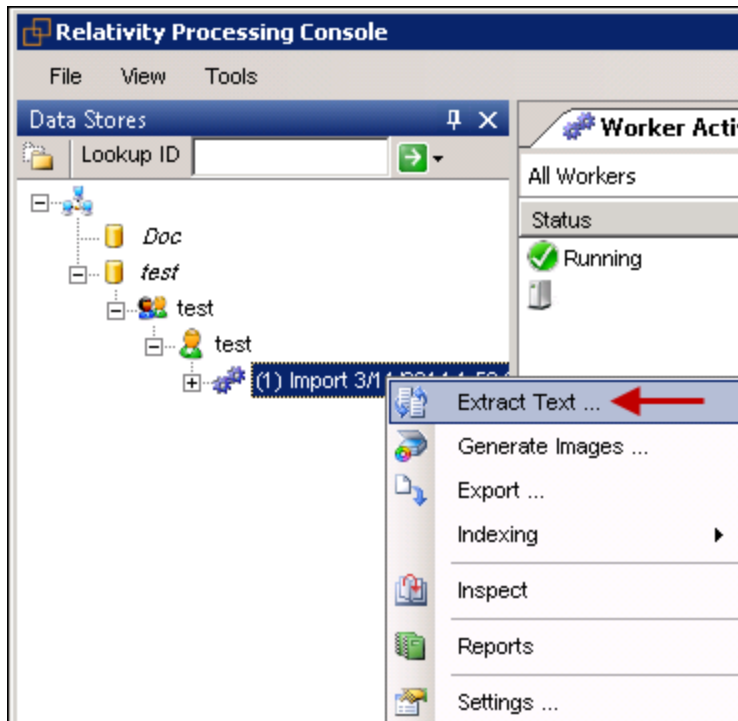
Relativity Processing Console

File View Tools

Data Stores

Lookup ID

Doc

test

test

test

(1) Import 3/1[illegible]

Worker Acti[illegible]

All Workers

Status

Running

Extract Text ...

Generate Images ...

Export ...

Indexing

Inspect

Reports

Settings ...